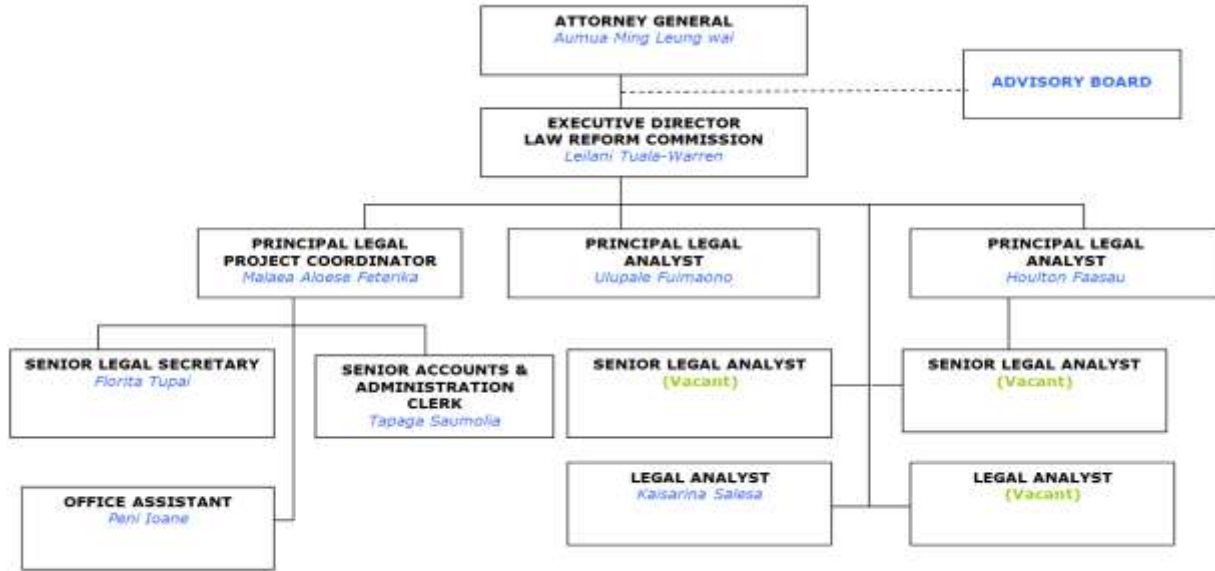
ATTORNEY GENERAL
Aumua Ming Leung wai

ADVISORY BOARD

EXECUTIVE DIRECTOR
LAW REFORM COMMISSION
Leilani Tuala-Warren

PRINCIPAL LEGAL PROJECT COORDINATOR
Malaea Aloese Feterika

PRINCIPAL LEGAL ANALYST
Ulupale Fuimaono

PRINCIPAL LEGAL ANALYST
Houlton Faasau

SENIOR LEGAL SECRETARY
Florita Tupai

SENIOR ACCOUNTS & ADMINISTRATION CLERK
Tapaga Saumolia

SENIOR LEGAL ANALYST
(Vacant)

SENIOR LEGAL ANALYST
(Vacant)

OFFICE ASSISTANT
Peni Ioane

LEGAL ANALYST
Kaisarina Salesa

LEGAL ANALYST
(Vacant)